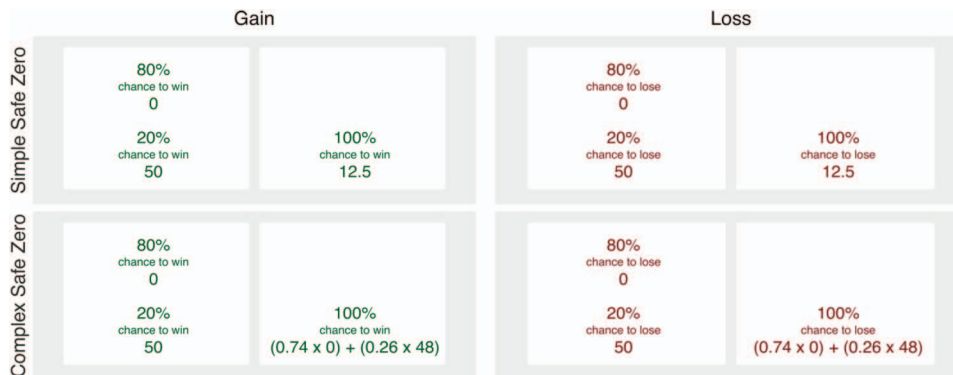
Gain

Loss

Simple Safe Zero

80%
chance to win
0

20%
chance to win
50

100%
chance to win
12.5

80%
chance to lose
0

20%
chance to lose
50

100%
chance to lose
12.5

Complex Safe Zero

80%
chance to win
0

20%
chance to win
50

100%
chance to win
(0.74 x 0) + (0.26 x 48)

80%
chance to lose
0

20%
chance to lose
50

100%
chance to lose
(0.74 x 0) + (0.26 x 48)